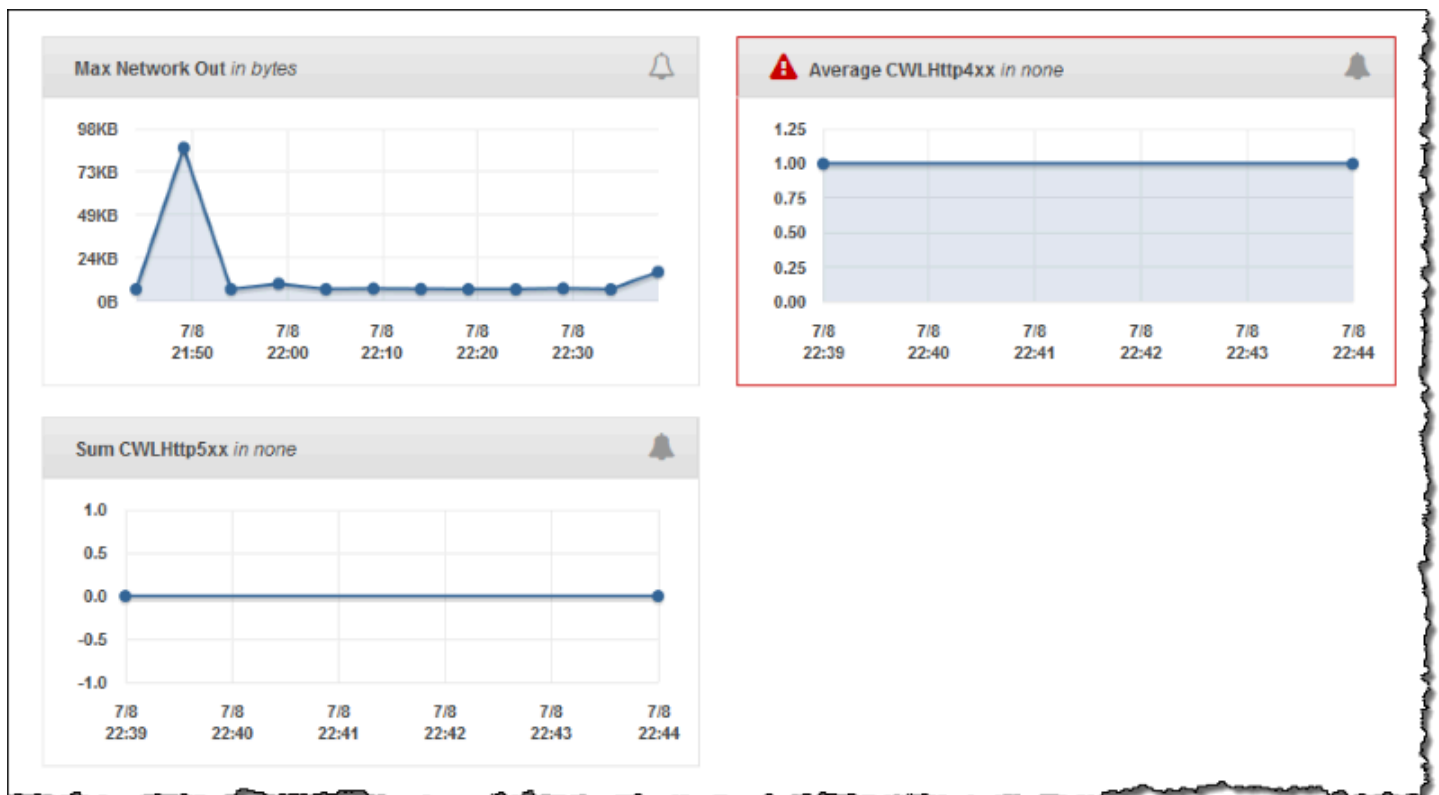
Max Network Out *in bytes*

98KB
73KB
49KB
24KB
0B

7/8 21:50
7/8 22:00
7/8 22:10
7/8 22:20
7/8 22:30

Average CWLHttp4xx *in none*

1.25
1.00
0.75
0.50
0.25
0.00

7/8 22:39
7/8 22:40
7/8 22:41
7/8 22:42
7/8 22:43
7/8 22:44

Sum CWLHttp5xx *in none*

1.0
0.5
0.0
-0.5
-1.0

7/8 22:39
7/8 22:40
7/8 22:41
7/8 22:42
7/8 22:43
7/8 22:44